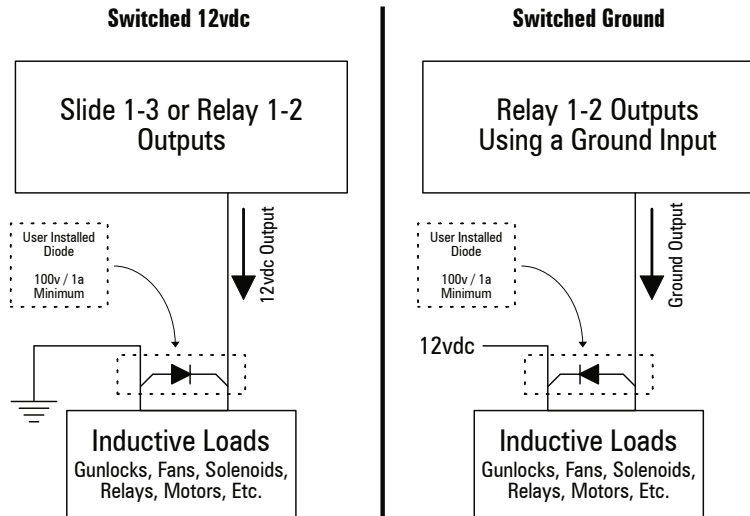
Switched 12vdc

Slide 1-3 or Relay 1-2 Outputs

User Installed Diode

100v / 1a Minimum

12vdc Output

Inductive Loads
Gunlocks, Fans, Solenoids, Relays, Motors, Etc.

Switched Ground

Relay 1-2 Outputs Using a Ground Input

User Installed Diode

100v / 1a Minimum

Ground Output

12vdc

Inductive Loads
Gunlocks, Fans, Solenoids, Relays, Motors, Etc.